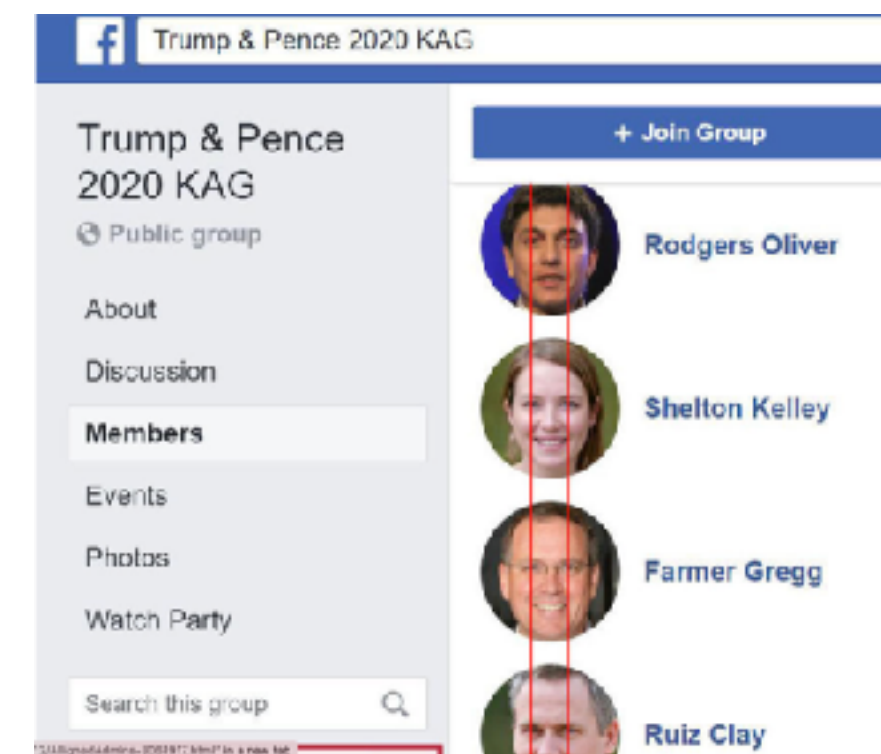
f Trump & Pence 2020 KAG

Trump & Pence 2020 KAG
Public group

About
Discussion
Members
Events
Photos
Watch Party

Search this group

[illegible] in a new tab

+ Join Group

Rodgers Oliver

Shelton Kelley

Farmer Gregg

Ruiz Clay